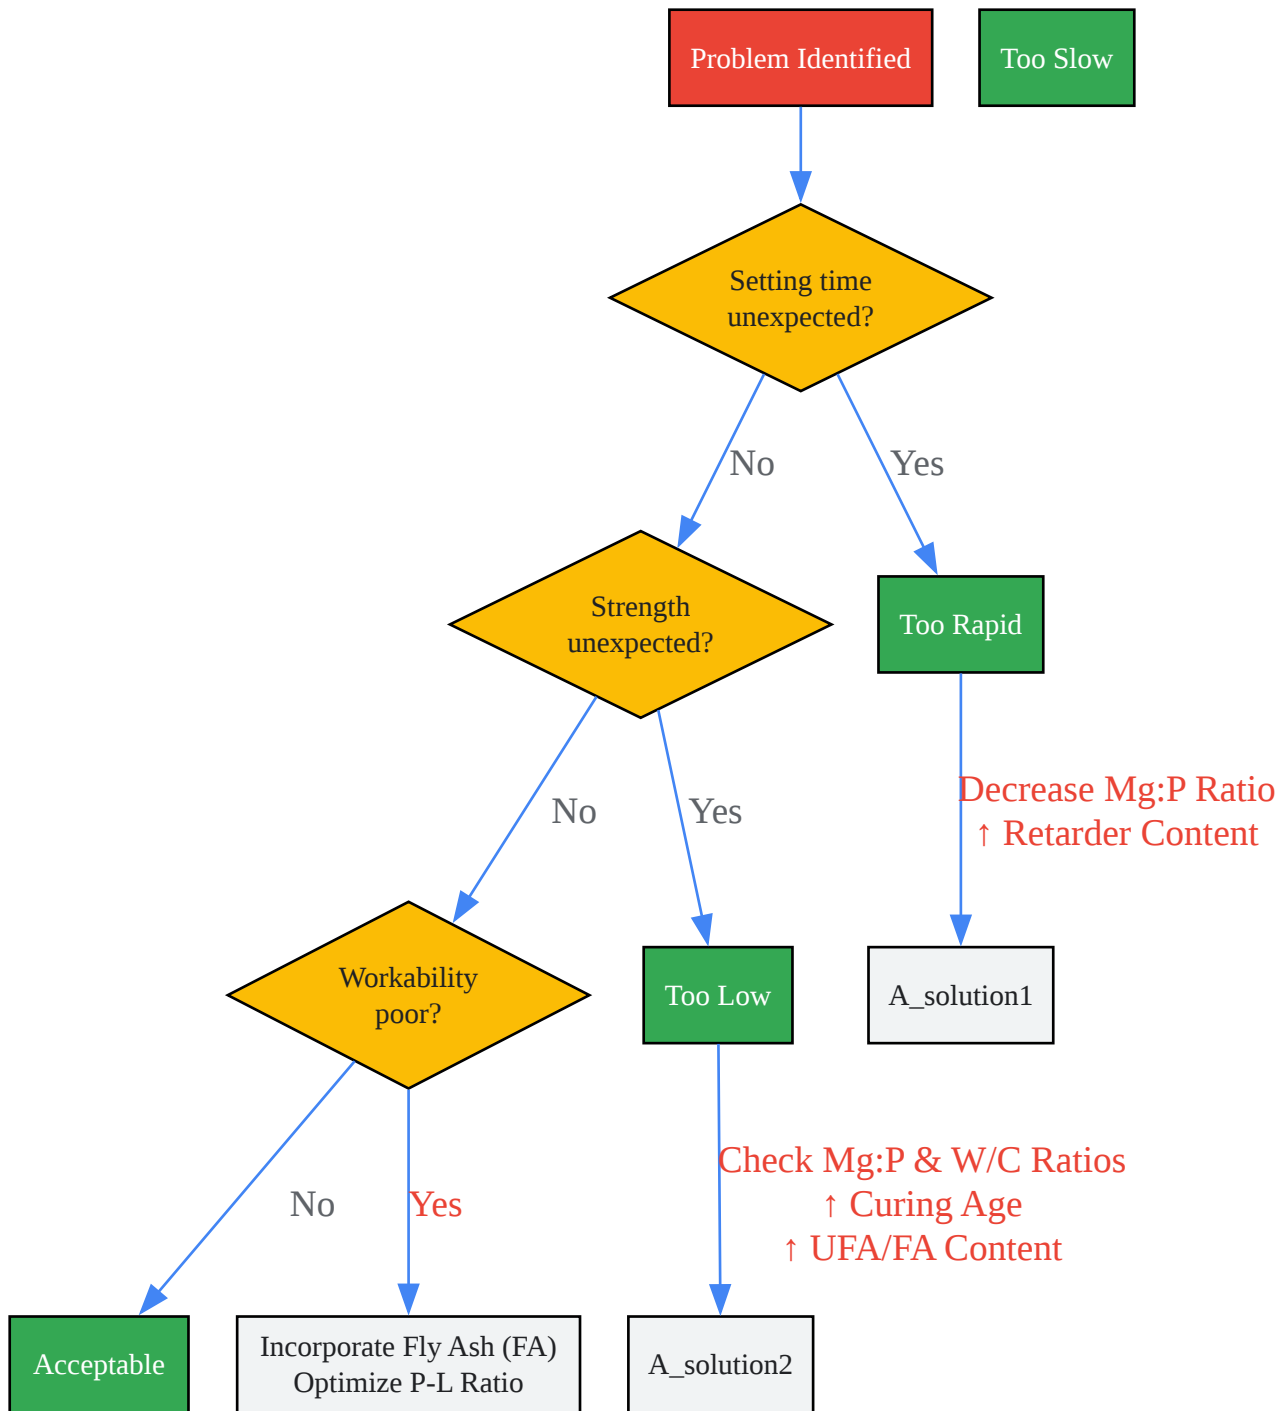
Problem Identified

Too Slow

Setting time unexpected?

No

Yes

Strength unexpected?

Too Rapid

Decrease Mg:P Ratio
↑ Retarder Content

No

Yes

Workability poor?

Too Low

A_solution1

Check Mg:P & W/C Ratios
↑ Curing Age
↑ UFA/FA Content

No

Yes

Acceptable

Incorporate Fly Ash (FA)
Optimize P-L Ratio

A_solution2